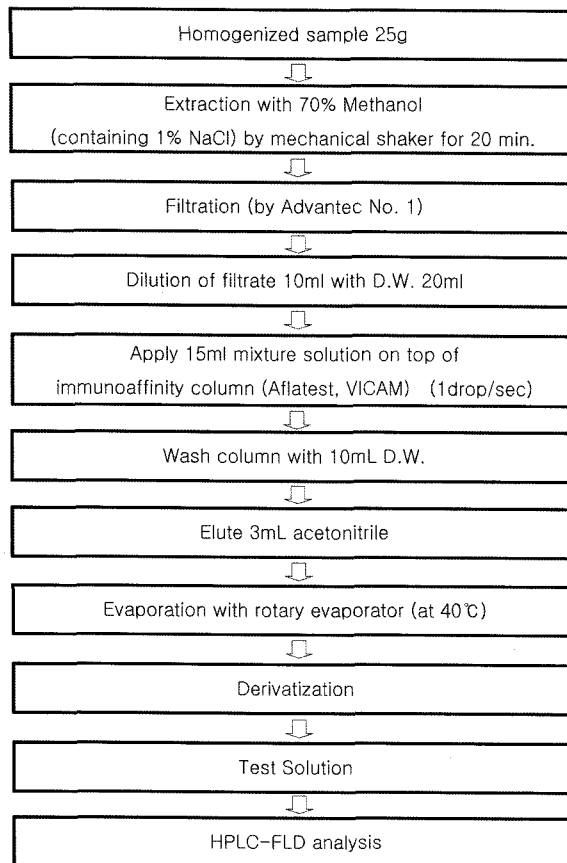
Homogenized sample 25g

Extraction with 70% Methanol
(containing 1% NaCl) by mechanical shaker for 20 min.

Filtration (by Advantec No. 1)

Dilution of filtrate 10ml with D.W. 20ml

Apply 15ml mixture solution on top of immunoaffinity column (Aflatest, VICAM) (1drop/sec)

Wash column with 10mL D.W.

Elute 3mL acetonitrile

Evaporation with rotary evaporator (at 40℃)

Derivatization

Test Solution

HPLC-FLD analysis